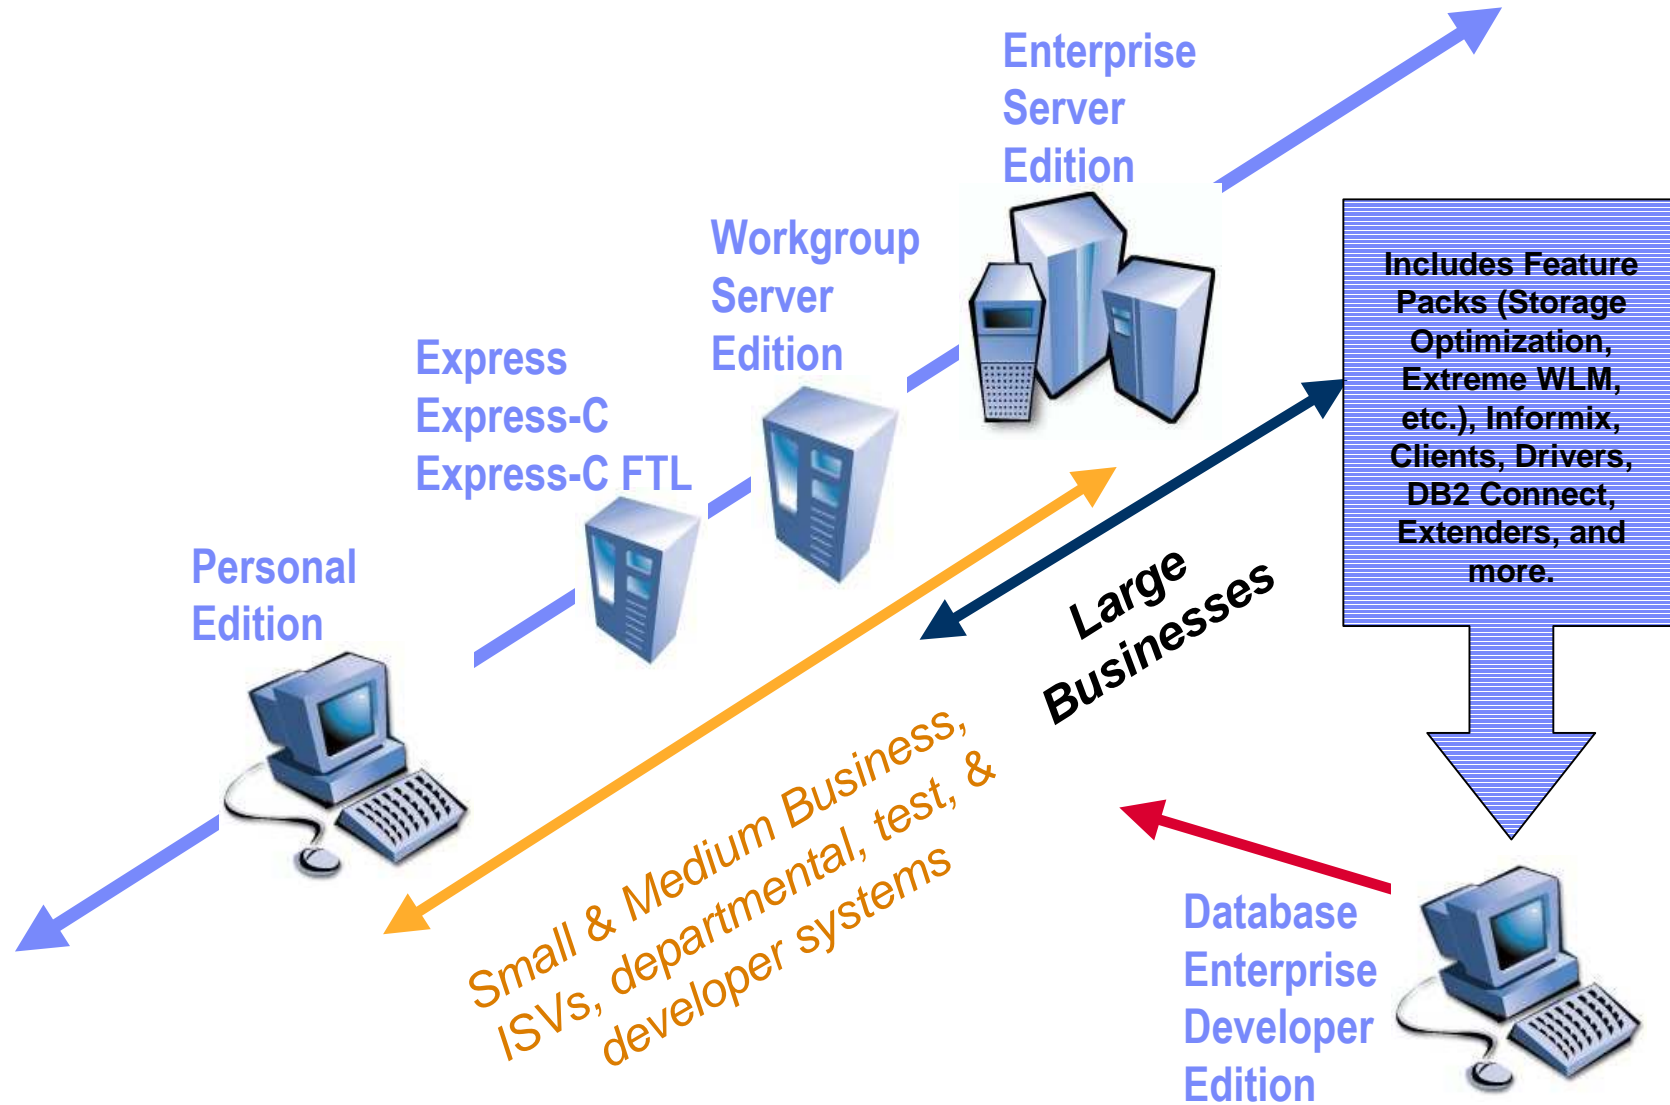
Enterprise Server Edition

Workgroup Server Edition

Express
Express-C
Express-C FTL

Personal Edition

Includes Feature Packs (Storage Optimization, Extreme WLM, etc.), Informix, Clients, Drivers, DB2 Connect, Extenders, and more.

Large Businesses

Small & Medium Business, ISVs, departmental, test, & developer systems

Database Enterprise Developer Edition